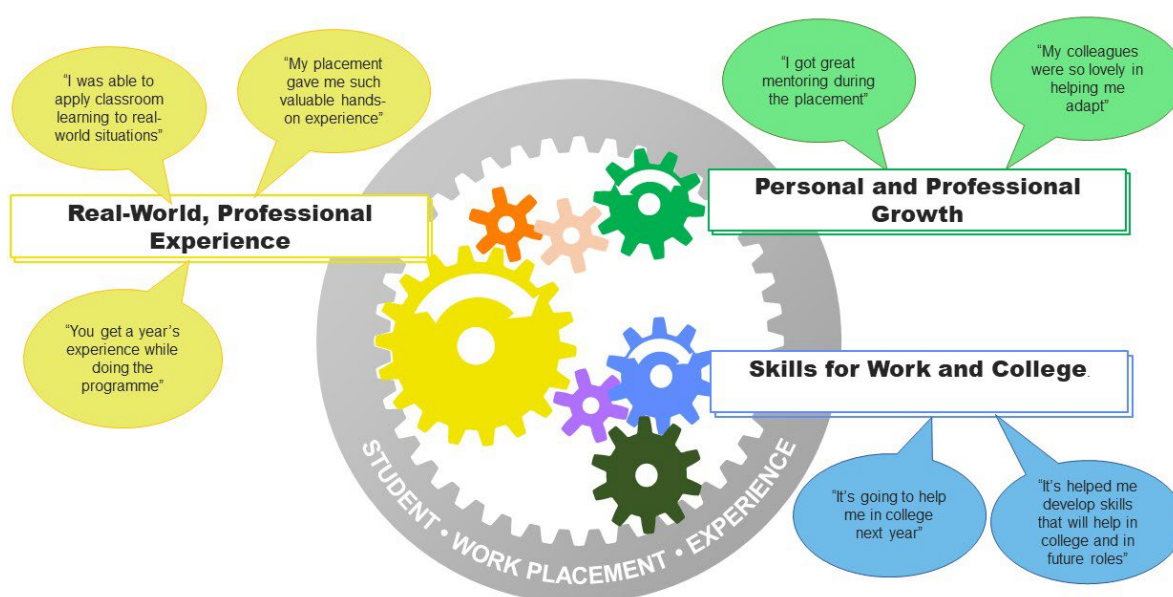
"I was able to apply classroom learning to real-world situations"

"My placement gave me such valuable hands-on experience"

Real-World, Professional Experience

"You get a year's experience while doing the programme"

"I got great mentoring during the placement"

"My colleagues were so lovely in helping me adapt"

Personal and Professional Growth

Skills for Work and College.

"It's going to help me in college next year"

"It's helped me develop skills that will help in college and in future roles"

STUDENT • WORK PLACEMENT • EXPERIENCE